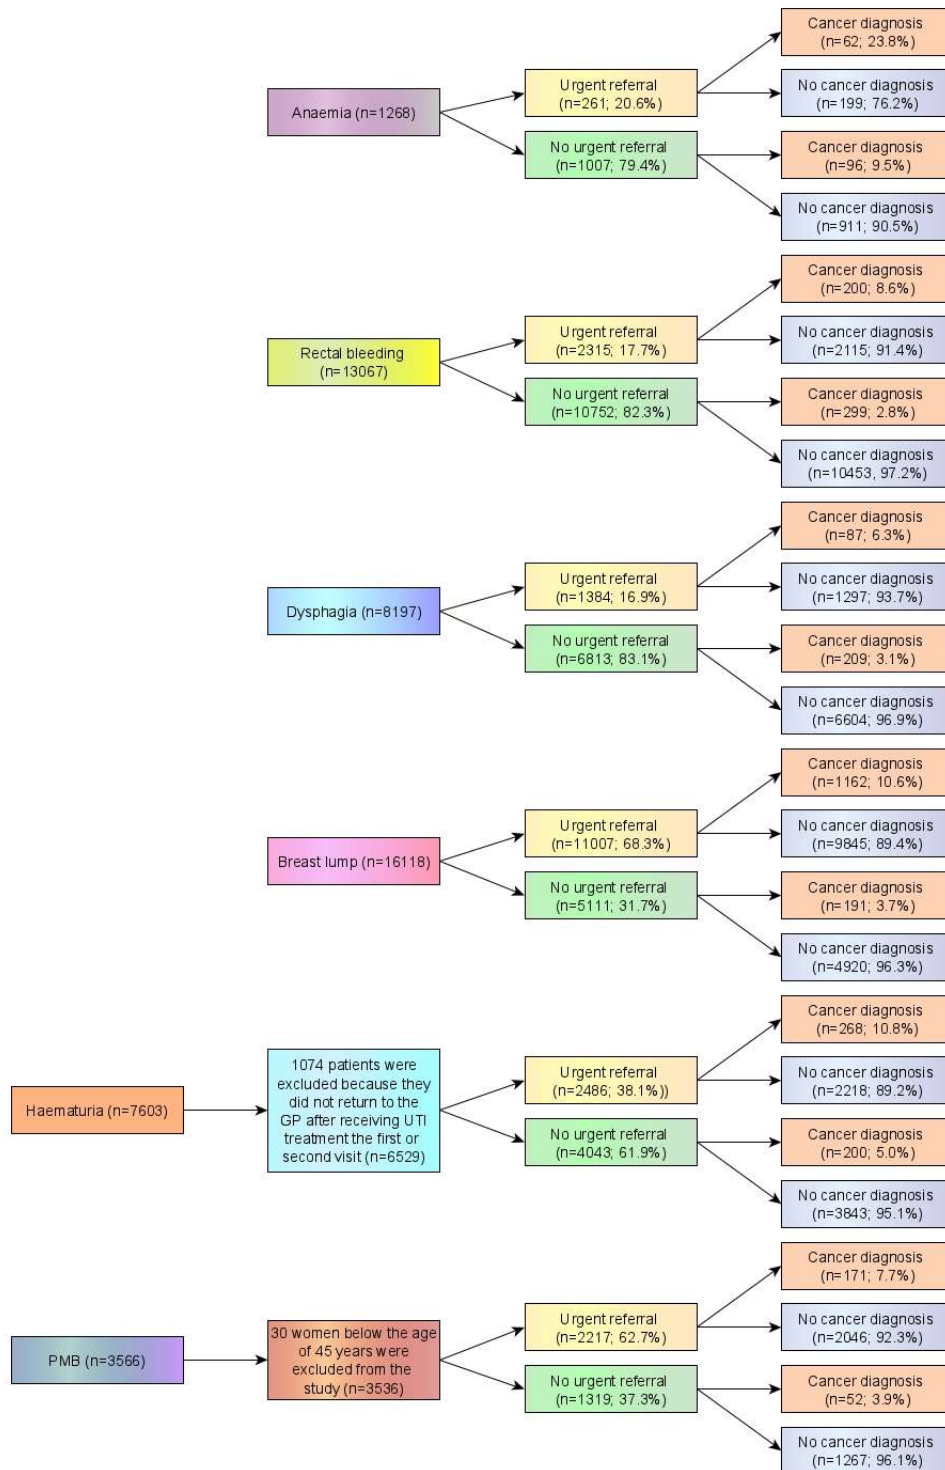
Anaemia (n=1268)

Urgent referral (n=261; 20.6%)

Cancer diagnosis (n=62; 23.8%)

No cancer diagnosis (n=199; 76.2%)

No urgent referral (n=1007; 79.4%)

Cancer diagnosis (n=96; 9.5%)

No cancer diagnosis (n=911; 90.5%)

Rectal bleeding (n=13067)

Urgent referral (n=2315; 17.7%)

Cancer diagnosis (n=200; 8.6%)

No cancer diagnosis (n=2115; 91.4%)

No urgent referral (n=10752; 82.3%)

Cancer diagnosis (n=299; 2.8%)

No cancer diagnosis (n=10453; 97.2%)

Dysphagia (n=8197)

Urgent referral (n=1384; 16.9%)

Cancer diagnosis (n=87; 6.3%)

No cancer diagnosis (n=1297; 93.7%)

No urgent referral (n=6813; 83.1%)

Cancer diagnosis (n=209; 3.1%)

No cancer diagnosis (n=6604; 96.9%)

Breast lump (n=16118)

Urgent referral (n=11007; 68.3%)

Cancer diagnosis (n=1162; 10.6%)

No cancer diagnosis (n=9845; 89.4%)

No urgent referral (n=5111; 31.7%)

Cancer diagnosis (n=191; 3.7%)

No cancer diagnosis (n=4920; 96.3%)

Haematuria (n=7603)

1074 patients were excluded because they did not return to the GP after receiving UTI treatment the first or second visit (n=6529)

Urgent referral (n=2486; 38.1%))

Cancer diagnosis (n=268; 10.8%)

No cancer diagnosis (n=2218; 89.2%)

No urgent referral (n=4043; 61.9%)

Cancer diagnosis (n=200; 5.0%)

No cancer diagnosis (n=3843; 95.1%)

PMB (n=3566)

30 women below the age of 45 years were excluded from the study (n=3536)

Urgent referral (n=2217; 62.7%)

Cancer diagnosis (n=171; 7.7%)

No cancer diagnosis (n=2046; 92.3%)

No urgent referral (n=1319; 37.3%)

Cancer diagnosis (n=52; 3.9%)

No cancer diagnosis (n=1267; 96.1%)